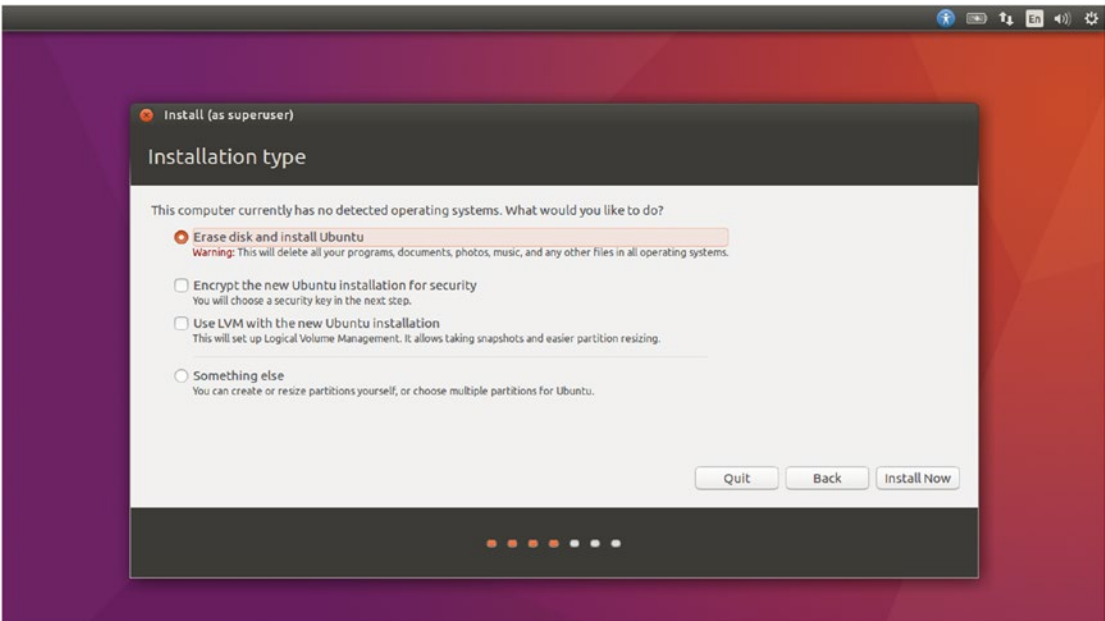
En

Install (as superuser)

Installation type

This computer currently has no detected operating systems. What would you like to do?

Erase disk and install Ubuntu
Warning: This will delete all your programs, documents, photos, music, and any other files in all operating systems.

Encrypt the new Ubuntu installation for security
You will choose a security key in the next step.

Use LVM with the new Ubuntu installation
This will set up Logical Volume Management. It allows taking snapshots and easier partition resizing.

Something else
You can create or resize partitions yourself, or choose multiple partitions for Ubuntu.

Quit Back Install Now